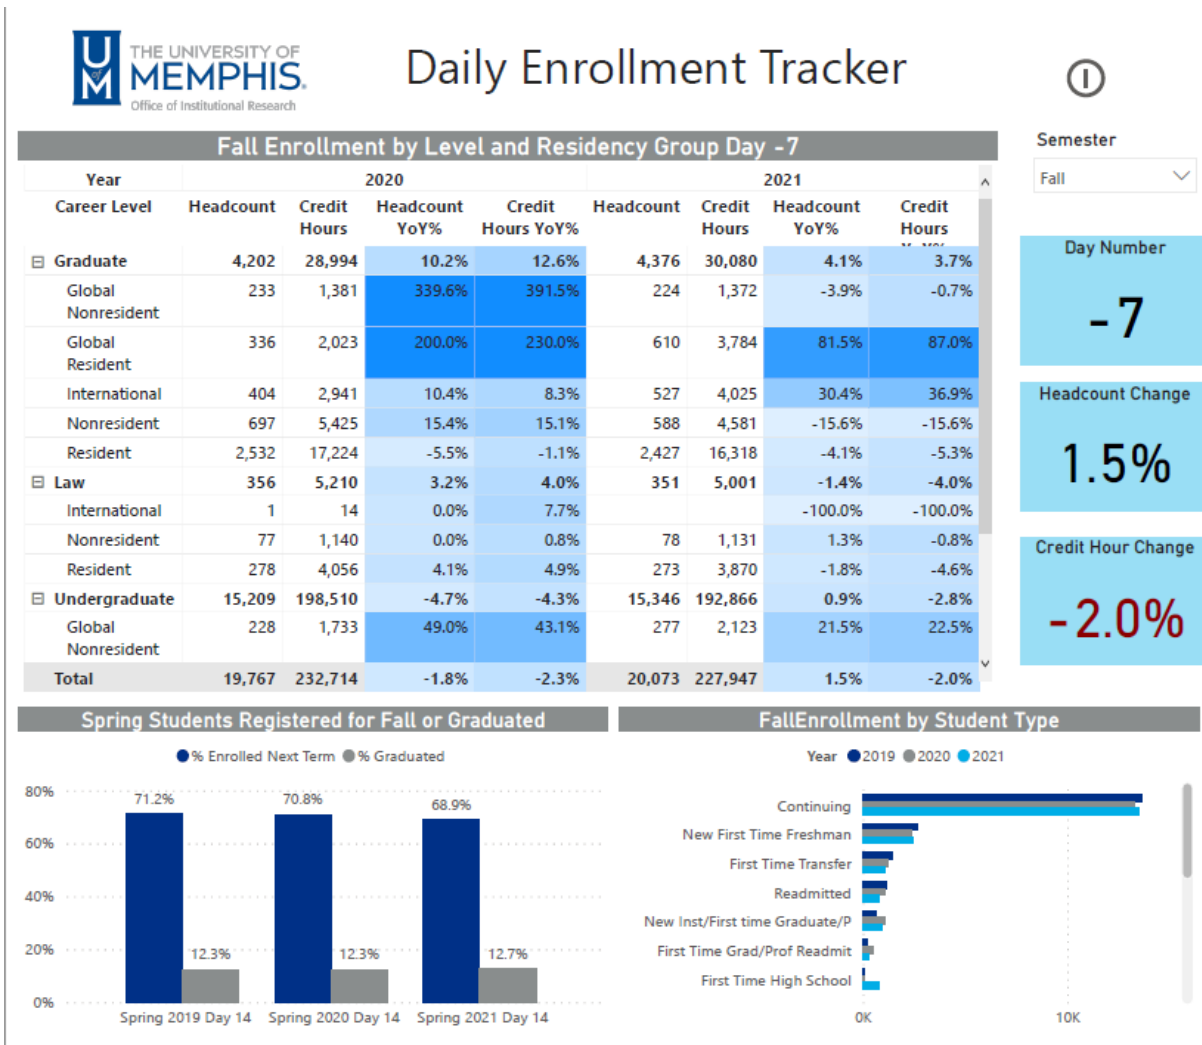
THE UNIVERSITY OF MEMPHIS. Office of Institutional Research

Daily Enrollment Tracker

Fall Enrollment by Level and Residency Group Day -7

| Year | 2020 | | | | 2021 | | | |
|---|---|---|---|---|---|---|---|---|
| Career Level | Headcount | Credit Hours | Headcount YoY% | Credit Hours YoY% | Headcount | Credit Hours | Headcount YoY% | Credit Hours YoY% |
| ⊟ Graduate | 4,202 | 28,994 | 10.2% | 12.6% | 4,376 | 30,080 | 4.1% | 3.7% |
| Global Nonresident | 233 | 1,381 | 339.6% | 391.5% | 224 | 1,372 | -3.9% | -0.7% |
| Global Resident | 336 | 2,023 | 200.0% | 230.0% | 610 | 3,784 | 81.5% | 87.0% |
| International | 404 | 2,941 | 10.4% | 8.3% | 527 | 4,025 | 30.4% | 36.9% |
| Nonresident | 697 | 5,425 | 15.4% | 15.1% | 588 | 4,581 | -15.6% | -15.6% |
| Resident | 2,532 | 17,224 | -5.5% | -1.1% | 2,427 | 16,318 | -4.1% | -5.3% |
| ⊟ Law | 356 | 5,210 | 3.2% | 4.0% | 351 | 5,001 | -1.4% | -4.0% |
| International | 1 | 14 | 0.0% | 7.7% | | | -100.0% | -100.0% |
| Nonresident | 77 | 1,140 | 0.0% | 0.8% | 78 | 1,131 | 1.3% | -0.8% |
| Resident | 278 | 4,056 | 4.1% | 4.9% | 273 | 3,870 | -1.8% | -4.6% |
| ⊟ Undergraduate | 15,209 | 198,510 | -4.7% | -4.3% | 15,346 | 192,866 | 0.9% | -2.8% |
| Global Nonresident | 228 | 1,733 | 49.0% | 43.1% | 277 | 2,123 | 21.5% | 22.5% |
| Total | 19,767 | 232,714 | -1.8% | -2.3% | 20,073 | 227,947 | 1.5% | -2.0% |

Semester
Fall

Day Number
-7

Headcount Change
1.5%

Credit Hour Change
-2.0%

Spring Students Registered for Fall or Graduated

● % Enrolled Next Term ● % Graduated

80%
60%
40%
20%
0%

71.2% 12.3% Spring 2019 Day 14
70.8% 12.3% Spring 2020 Day 14
68.9% 12.7% Spring 2021 Day 14

FallEnrollment by Student Type

Year ● 2019 ● 2020 ● 2021

Continuing
New First Time Freshman
First Time Transfer
Readmitted
New Inst/First time Graduate/P
First Time Grad/Prof Readmit
First Time High School

0K
10K